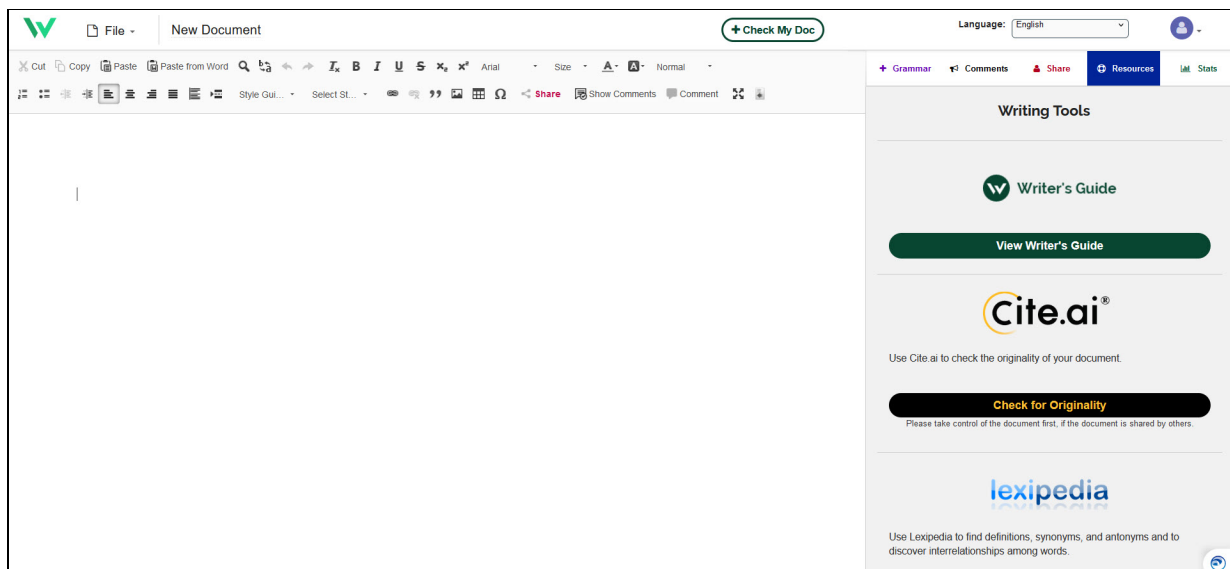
File

New Document

Check My Doc

Language: English

Cut Copy Paste Paste from Word Arial Size Normal

Style Gui... Select St... Share Show Comments Comment

Grammar Comments Share Resources Stats

Writing Tools

Writer's Guide

View Writer's Guide

Cite.ai®

Use Cite.ai to check the originality of your document.

Check for Originality

Please take control of the document first, if the document is shared by others.

lexipedia

Use Lexipedia to find definitions, synonyms, and antonyms and to discover interrelationships among words.